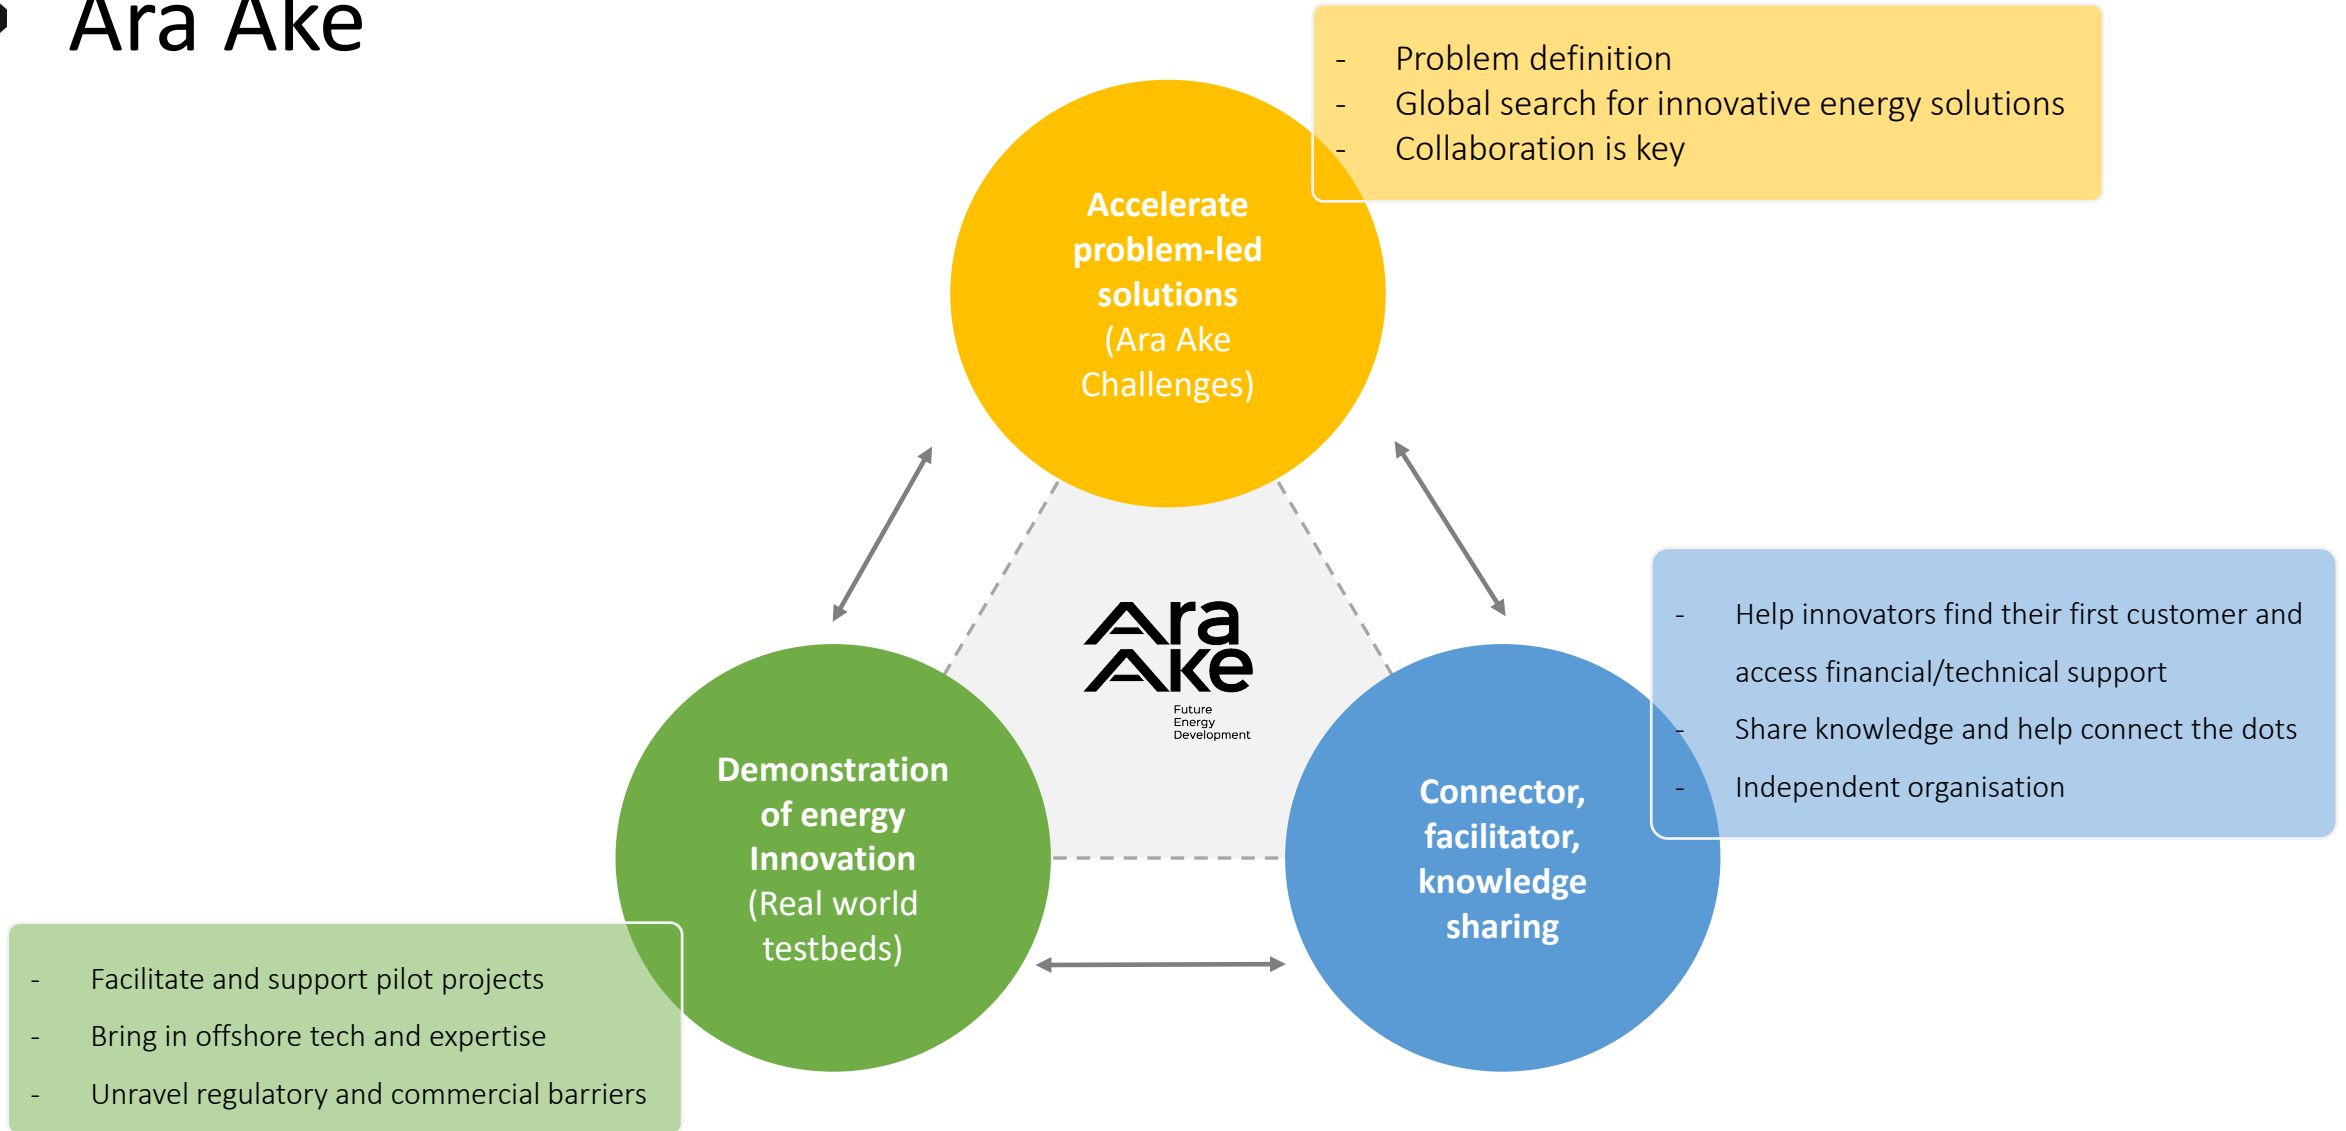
Ara Ake

- Problem definition
- Global search for innovative energy solutions
- Collaboration is key

Accelerate problem-led solutions (Ara Ake Challenges)

Ara Ake
Future Energy Development

- Help innovators find their first customer and access financial/technical support
- Share knowledge and help connect the dots
- Independent organisation

Demonstration of energy Innovation (Real world testbeds)

Connector, facilitator, knowledge sharing

- Facilitate and support pilot projects
- Bring in offshore tech and expertise
- Unravel regulatory and commercial barriers